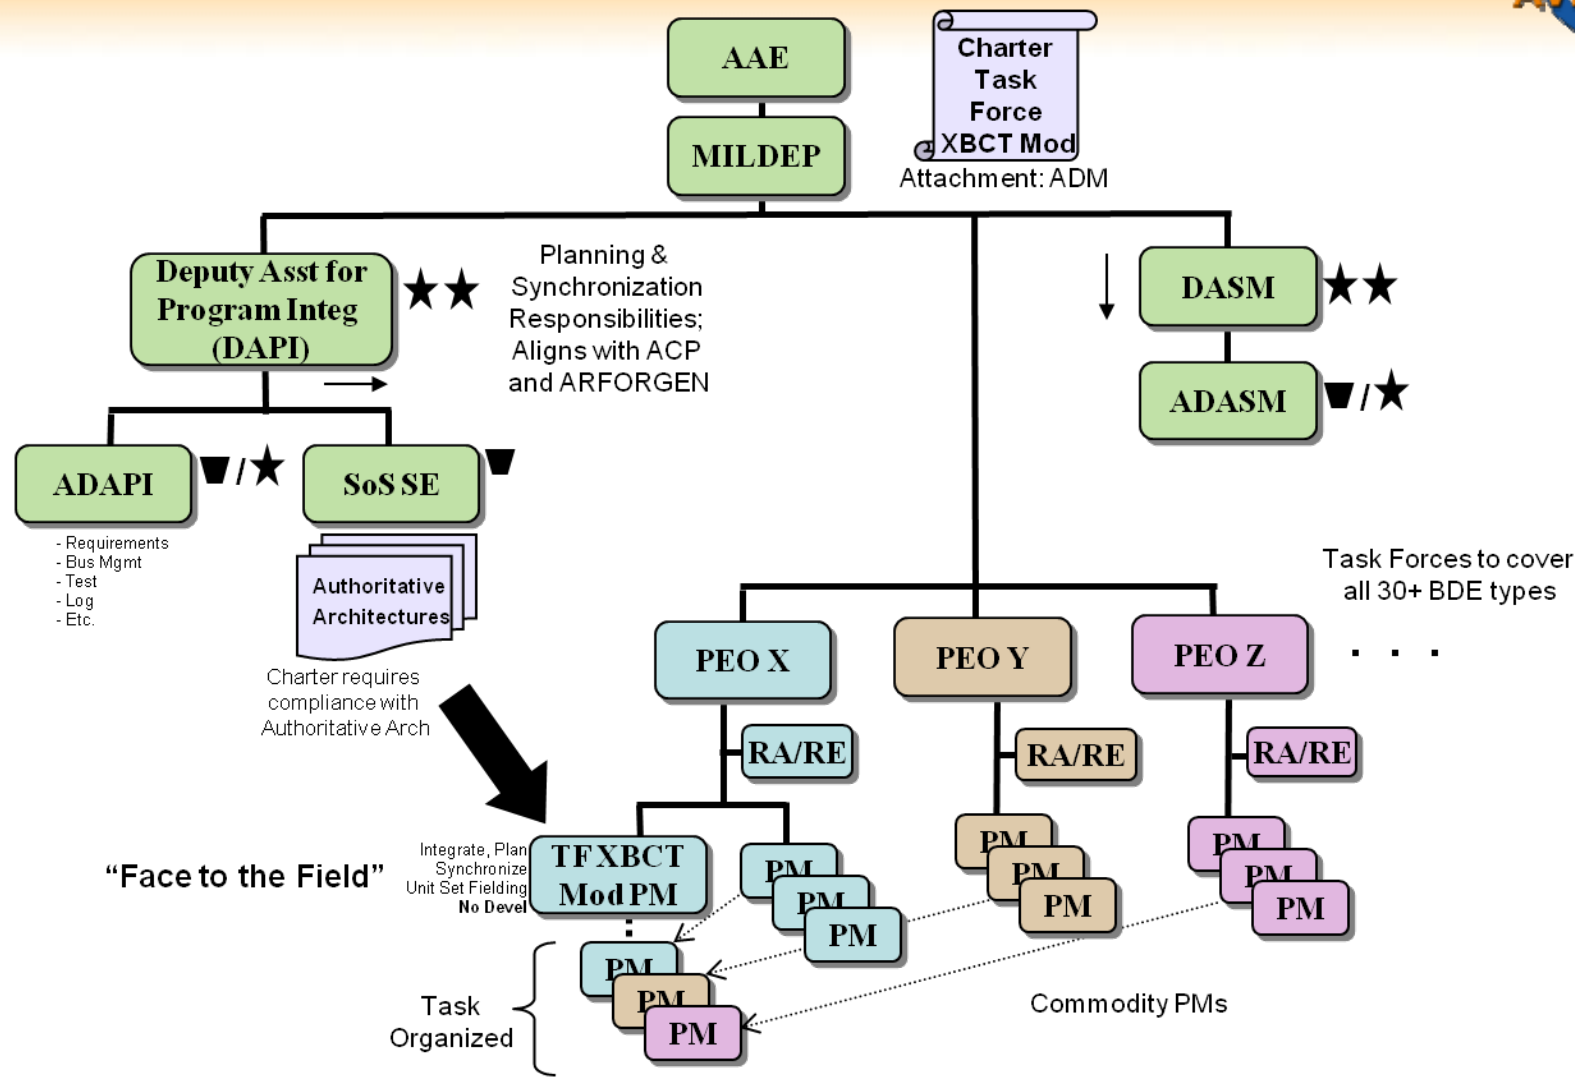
AAE

MILDEP

Charter Task Force XBCT Mod

Attachment: ADM

Deputy Asst for Program Integ (DAPI)

Planning & Synchronization Responsibilities; Aligns with ACP and ARFORGEN

DASM

ADASM

ADAPI

SoS SE

- Requirements
- Bus Mgmt
- Test
- Log
- Etc.

Authoritative Architectures

Charter requires compliance with Authoritative Arch

Task Forces to cover all 30+ BDE types

PEO X

PEO Y

PEO Z

. . .

RA/RE

RA/RE

RA/RE

"Face to the Field"

Integrate, Plan
Synchronize
Unit Set Fielding
No Devel

TF XBCT Mod PM

PM
PM
PM

PM
PM
PM

PM
PM
PM

Task Organized

PM
PM
PM

Commodity PMs